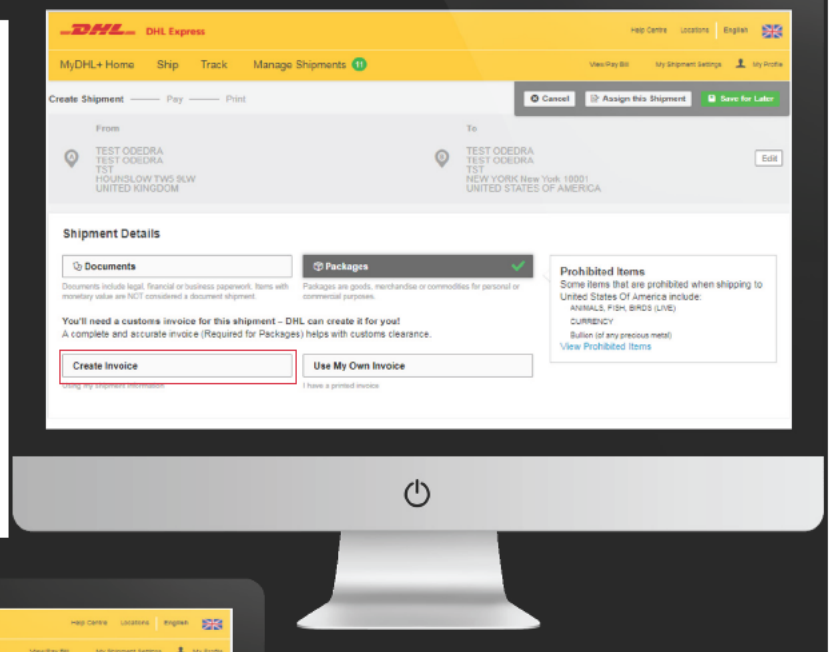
DHL DHL Express

Help Centre Locations English

MyDHL+ Home Ship Track Manage Shipments 11

View/Pay Bill My Shipment Settings My Profile

Create Shipment Pay Print

Cancel Assign this Shipment Save for Later

From

TEST ODEDRA
TEST ODEDRA
TST
HOUNSLOW TW5 9LW
UNITED KINGDOM

To

TEST ODEDRA
TEST ODEDRA
TST
NEW YORK New York 10001
UNITED STATES OF AMERICA

Edit

Shipment Details

Documents

Documents include legal, financial or business paperwork. Items with monetary value are NOT considered a document shipment.

Packages

Packages are goods, merchandise or commodities for personal or commercial purposes.

Prohibited Items

Some items that are prohibited when shipping to United States Of America include:

ANIMALS, FISH, BIRDS (LIVE)

CURRENCY

Bullion (of any precious metal)

View Prohibited Items

You'll need a customs invoice for this shipment – DHL can create it for you!

A complete and accurate invoice (Required for Packages) helps with customs clearance.

Create Invoice

Using my shipment information

Use My Own Invoice

I have a printed invoice

Help Centre Locations English

View/Pay Bill My Shipment Settings My Profile